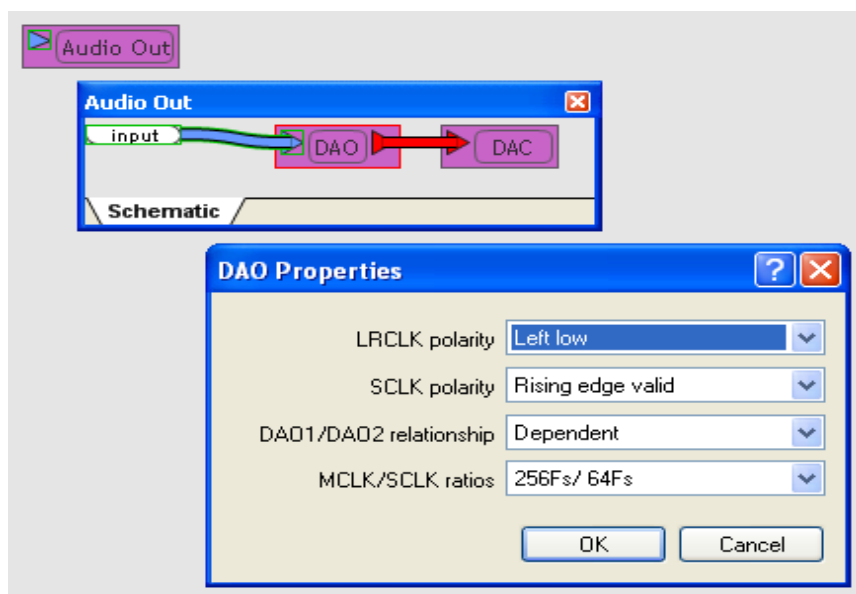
Audio Out

Audio Out

input

DAO

DAC

Schematic

DAO Properties

?

LRCLK polarity Left low

SCLK polarity Rising edge valid

DAO1/DAO2 relationship Dependent

MCLK/SCLK ratios 256Fs/ 64Fs

OK

Cancel